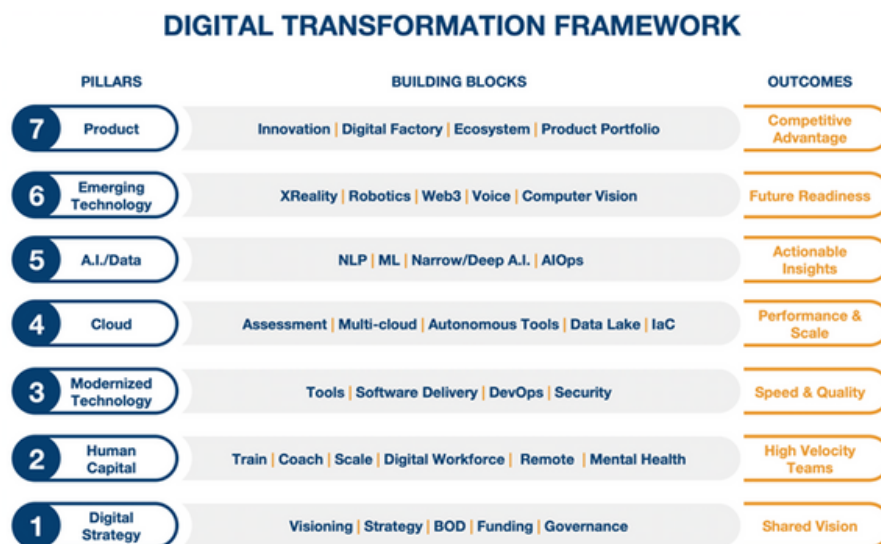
DIGITAL TRANSFORMATION FRAMEWORK

| PILLARS | BUILDING BLOCKS | OUTCOMES |
|---|---|---|
| 7 Product | Innovation \| Digital Factory \| Ecosystem \| Product Portfolio | Competitive Advantage |
| 6 Emerging Technology | XReality \| Robotics \| Web3 \| Voice \| Computer Vision | Future Readiness |
| 5 A.I./Data | NLP \| ML \| Narrow/Deep A.I. \| AIOps | Actionable Insights |
| 4 Cloud | Assessment \| Multi-cloud \| Autonomous Tools \| Data Lake \| IaC | Performance & Scale |
| 3 Modernized Technology | Tools \| Software Delivery \| DevOps \| Security | Speed & Quality |
| 2 Human Capital | Train \| Coach \| Scale \| Digital Workforce \| Remote \| Mental Health | High Velocity Teams |
| 1 Digital Strategy | Visioning \| Strategy \| BOD \| Funding \| Governance | Shared Vision |